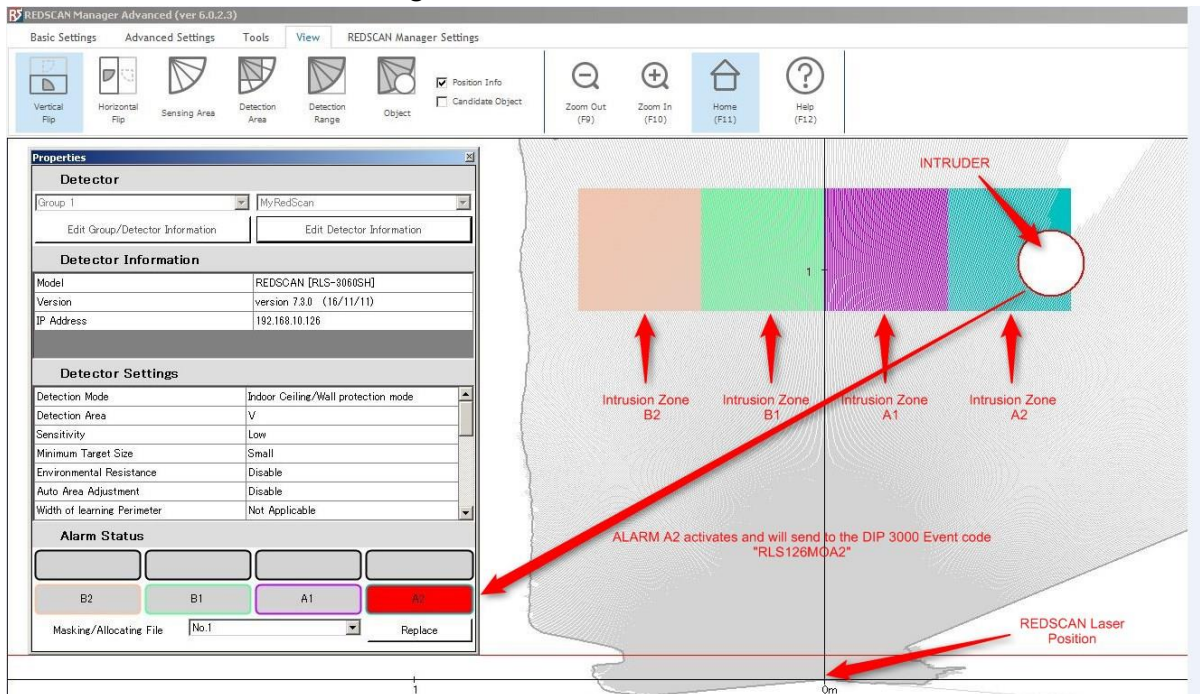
REDSCAN Manager Advanced (ver 6.0.2.3)

Basic Settings | Advanced Settings | Tools | View | REDSCAN Manager Settings

Vertical Flip | Horizontal Flip | Sensing Area | Detection Area | Detection Range | Object | Position Info | Candidate Object | Zoom Out (F9) | Zoom In (F10) | Home (F11) | Help (F12)

Properties

Detector

Group 1 | MyRedScan

Edit Group/Detector Information | Edit Detector Information

Detector Information

| Model | REDSCAN [RLS-3060SH] |
|---|---|
| Version | version 7.3.0 (16/11/11) |
| IP Address | 192.168.10.126 |

Detector Settings

| Detection Mode | Indoor Ceiling/Wall protection mode |
|---|---|
| Detection Area | V |
| Sensitivity | Low |
| Minimum Target Size | Small |
| Environmental Resistance | Disable |
| Auto Area Adjustment | Disable |
| Width of learning Perimeter | Not Applicable |

Alarm Status

B2 | B1 | A1 | A2

Masking/Allocating File | No.1 | Replace

INTRUDER

1

Intrusion Zone B2

Intrusion Zone B1

Intrusion Zone A1

Intrusion Zone A2

ALARM A2 activates and will send to the DIP 3000 Event code "RLS126M0A2"

REDSCAN Laser Position

1

0m